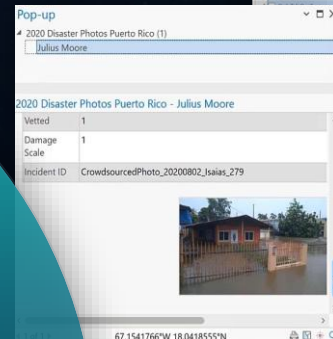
Pop-up

2020 Disaster Photos Puerto Rico (1)

Julius Moore

2020 Disaster Photos Puerto Rico - Julius Moore

| Vetted | 1 |
|---|---|
| Damage Scale | 1 |
| Incident ID | CrowdsourcedPhoto_20200802_Isaias_279 |

67.1541766°W 18.0418555°N